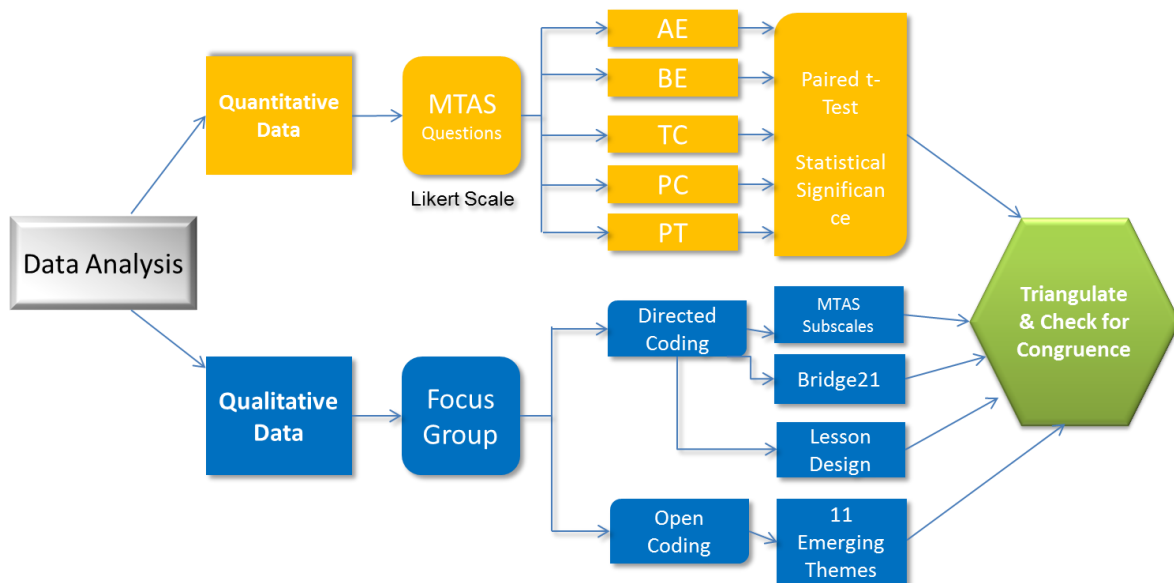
Data Analysis

Quantitative Data

MTAS Questions

Likert Scale

AE

BE

TC

PC

PT

Paired t-Test

Statistical Significance

Qualitative Data

Focus Group

Directed Coding

MTAS Subscales

Bridge21

Lesson Design

Open Coding

11 Emerging Themes

Triangulate & Check for Congruence